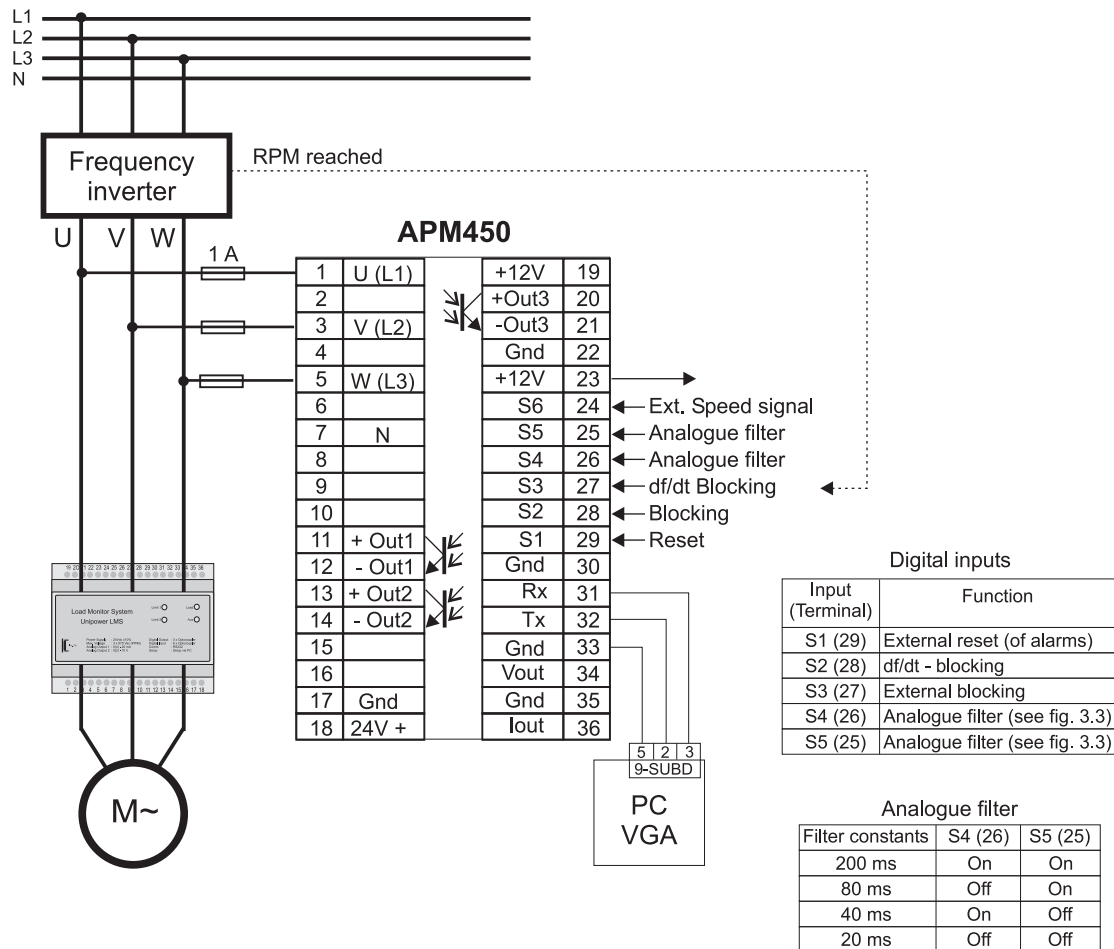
L1
L2
L3
N

Frequency inverter

RPM reached

U V W

1 A

APM450

| 1 | U (L1) | +12V | 19 |
|---|---|---|---|
| 2 | | +Out3 | 20 |
| 3 | V (L2) | -Out3 | 21 |
| 4 | | Gnd | 22 |
| 5 | W (L3) | +12V | 23 |
| 6 | | S6 | 24 |
| 7 | N | S5 | 25 |
| 8 | | S4 | 26 |
| 9 | | S3 | 27 |
| 10 | | S2 | 28 |
| 11 | + Out1 | S1 | 29 |
| 12 | - Out1 | Gnd | 30 |
| 13 | + Out2 | Rx | 31 |
| 14 | - Out2 | Tx | 32 |
| 15 | | Gnd | 33 |
| 16 | | Vout | 34 |
| 17 | Gnd | Gnd | 35 |
| 18 | 24V + | Iout | 36 |

Ext. Speed signal
Analogue filter
Analogue filter
df/dt Blocking
Blocking
Reset

Load Monitor System
Unipower LMS

5 2 3
9-SUBD

PC
VGA

M~

Digital inputs

| Input (Terminal) | Function |
|---|---|
| S1 (29) | External reset (of alarms) |
| S2 (28) | df/dt - blocking |
| S3 (27) | External blocking |
| S4 (26) | Analogue filter (see fig. 3.3) |
| S5 (25) | Analogue filter (see fig. 3.3) |

Analogue filter

| Filter constants | S4 (26) | S5 (25) |
|---|---|---|
| 200 ms | On | On |
| 80 ms | Off | On |
| 40 ms | On | Off |
| 20 ms | Off | Off |